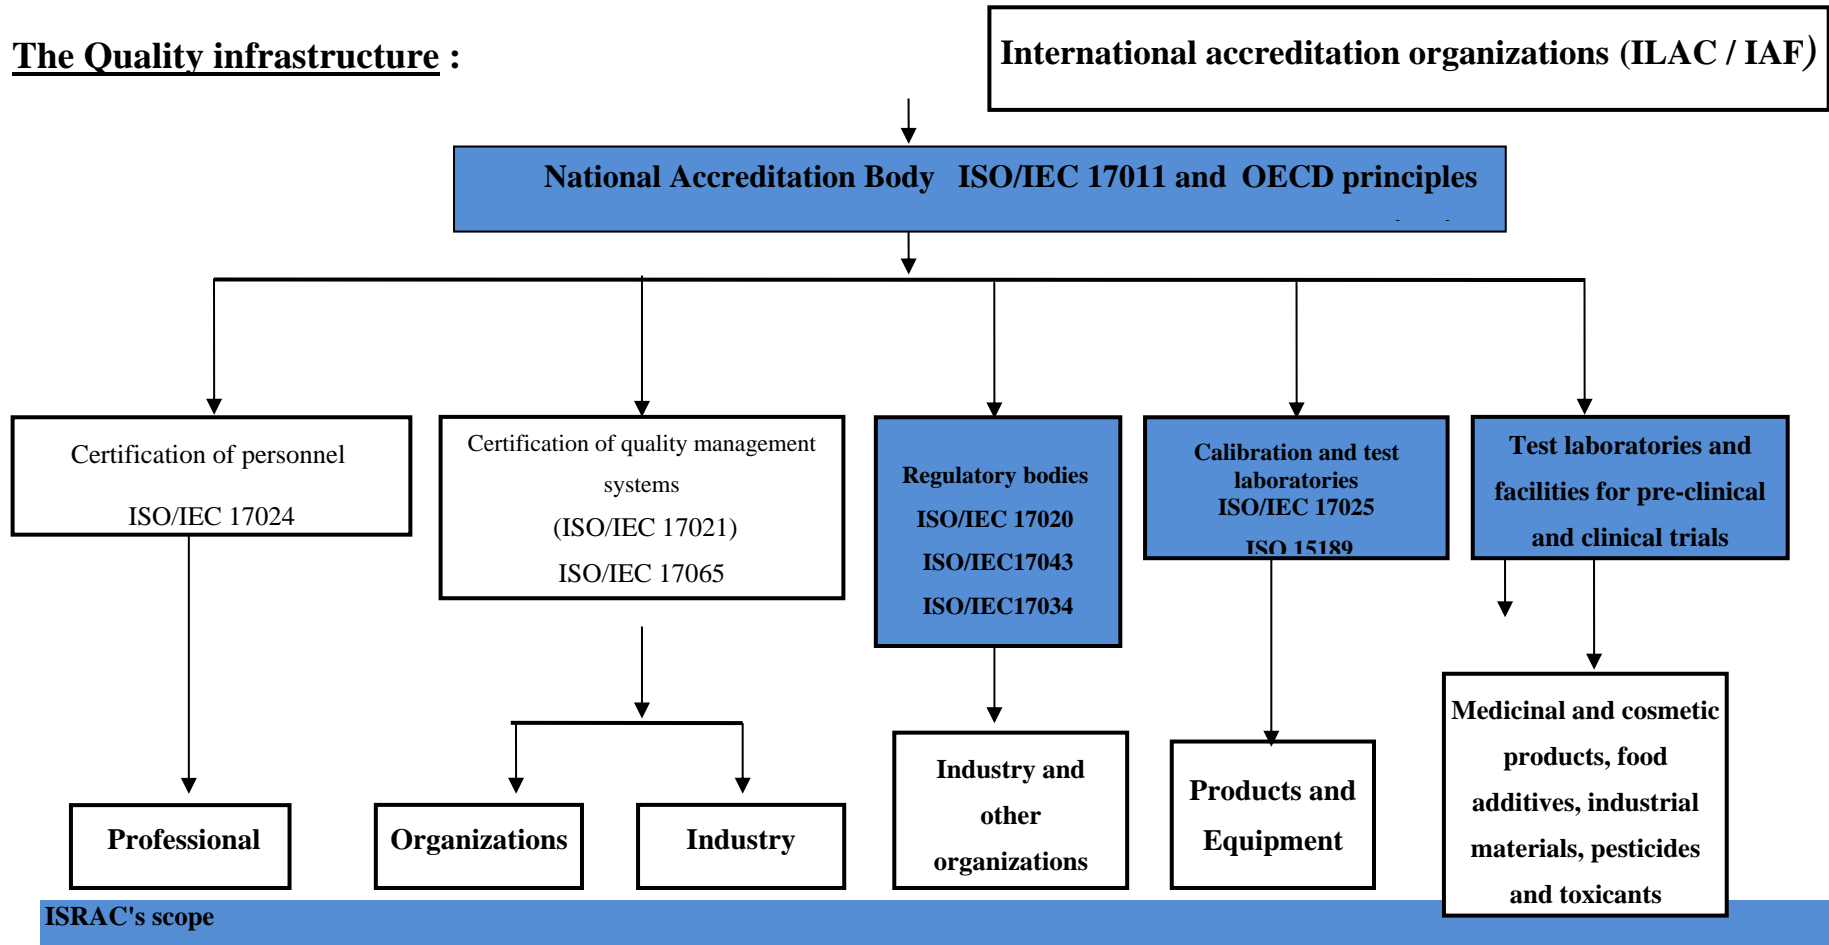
The Quality infrastructure :

International accreditation organizations (ILAC / IAF)

National Accreditation Body ISO/IEC 17011 and OECD principles

Certification of personnel

ISO/IEC 17024

Certification of quality management systems

(ISO/IEC 17021)

ISO/IEC 17065

Regulatory bodies

ISO/IEC 17020

ISO/IEC17043

ISO/IEC17034

Calibration and test laboratories

ISO/IEC 17025

ISO 15189

Test laboratories and facilities for pre-clinical and clinical trials

Professional

Organizations

Industry

Industry and other organizations

Products and Equipment

Medicinal and cosmetic products, food additives, industrial materials, pesticides and toxicants

ISRAC's scope